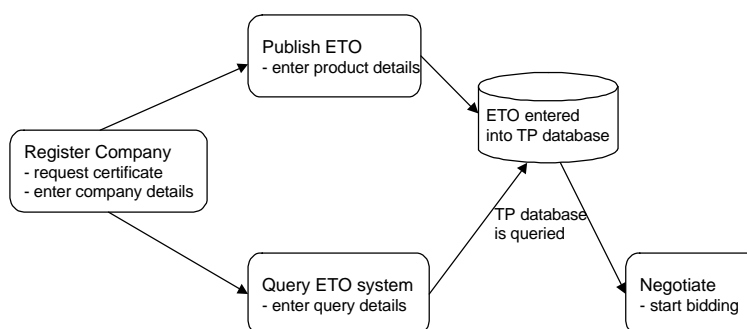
Register Company
- request certificate
- enter company details

Publish ETO
- enter product details

ETO entered into TP database

Query ETO system
- enter query details

TP database is queried

Negotiate
- start bidding